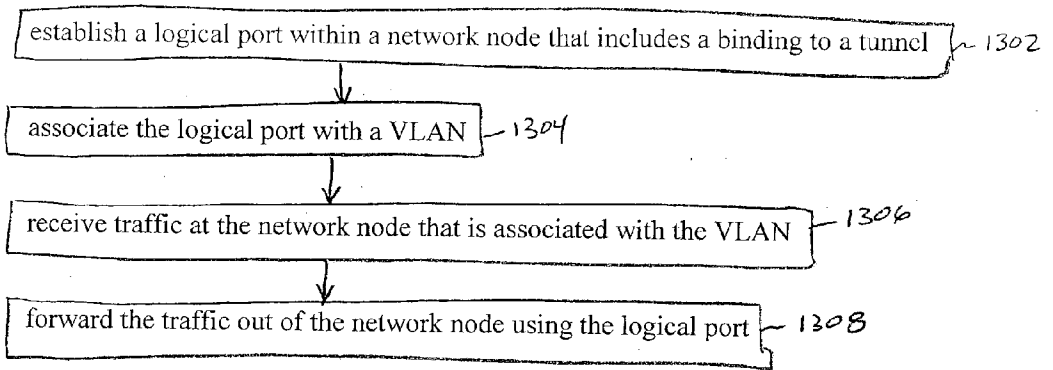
establish a logical port within a network node that includes a binding to a tunnel
1302

associate the logical port with a VLAN
1304

receive traffic at the network node that is associated with the VLAN
1306

forward the traffic out of the network node using the logical port
1308